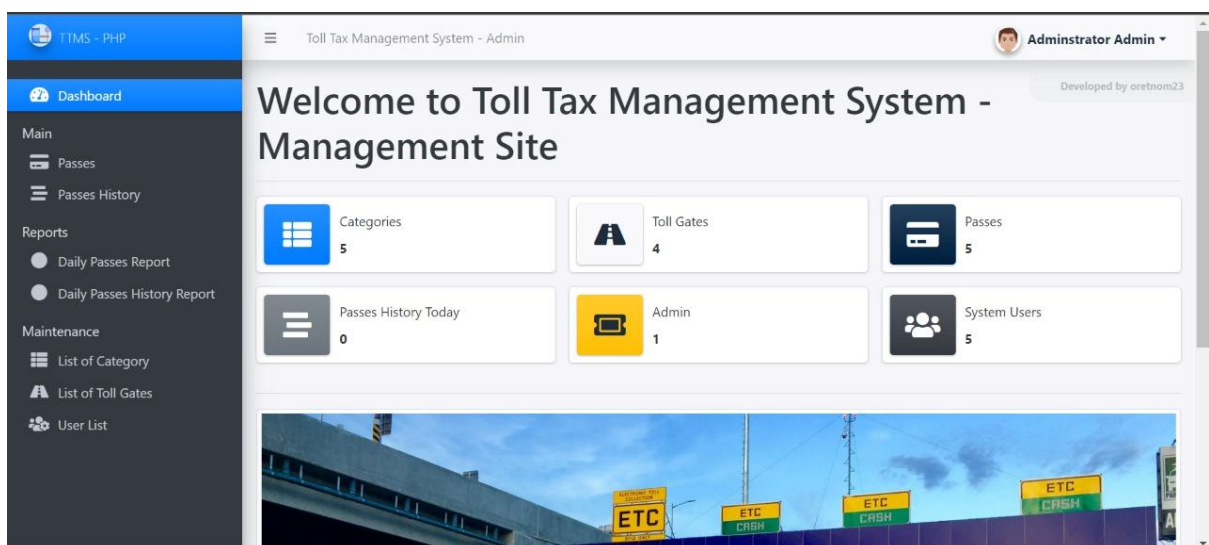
TTMS - PHP

Dashboard

Main

Passes

Passes History

Reports

Daily Passes Report

Daily Passes History Report

Maintenance

List of Category

List of Toll Gates

User List

Toll Tax Management System - Admin

Adminstrator Admin

Developed by oretnom23

Welcome to Toll Tax Management System - Management Site

Categories
5

Toll Gates
4

Passes
5

Passes History Today
0

Admin
1

System Users
5

ETC

ETC CASH

ETC CASH

ETC CASH